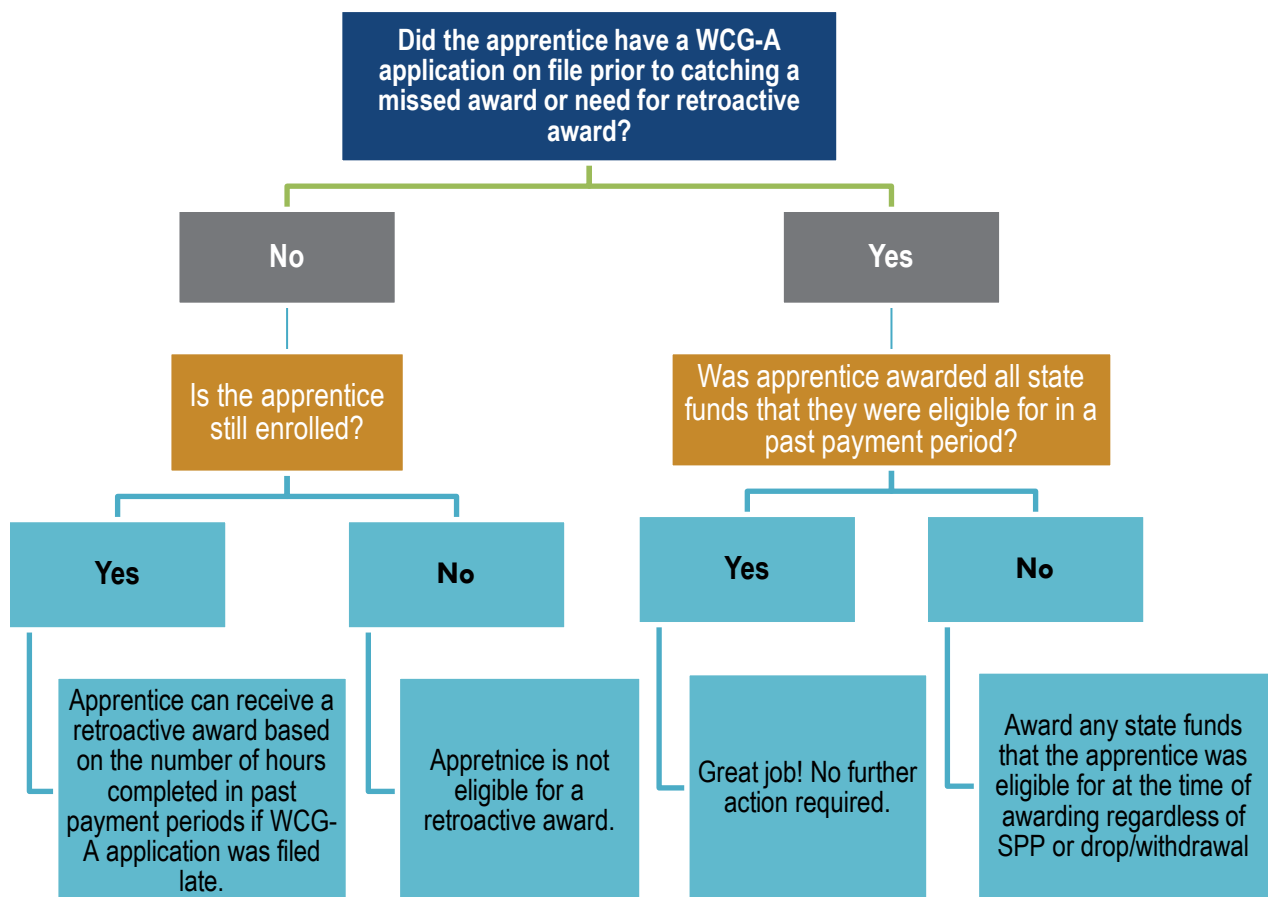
Did the apprentice have a WCG-A application on file prior to catching a missed award or need for retroactive award?

No

Is the apprentice still enrolled?

Yes

Apprentice can receive a retroactive award based on the number of hours completed in past payment periods if WCG-A application was filed late.

No

Appretnice is not eligible for a retroactive award.

Yes

Was apprentice awarded all state funds that they were eligible for in a past payment period?

Yes

Great job! No further action required.

No

Award any state funds that the apprentice was eligible for at the time of awarding regardless of SPP or drop/withdrawal